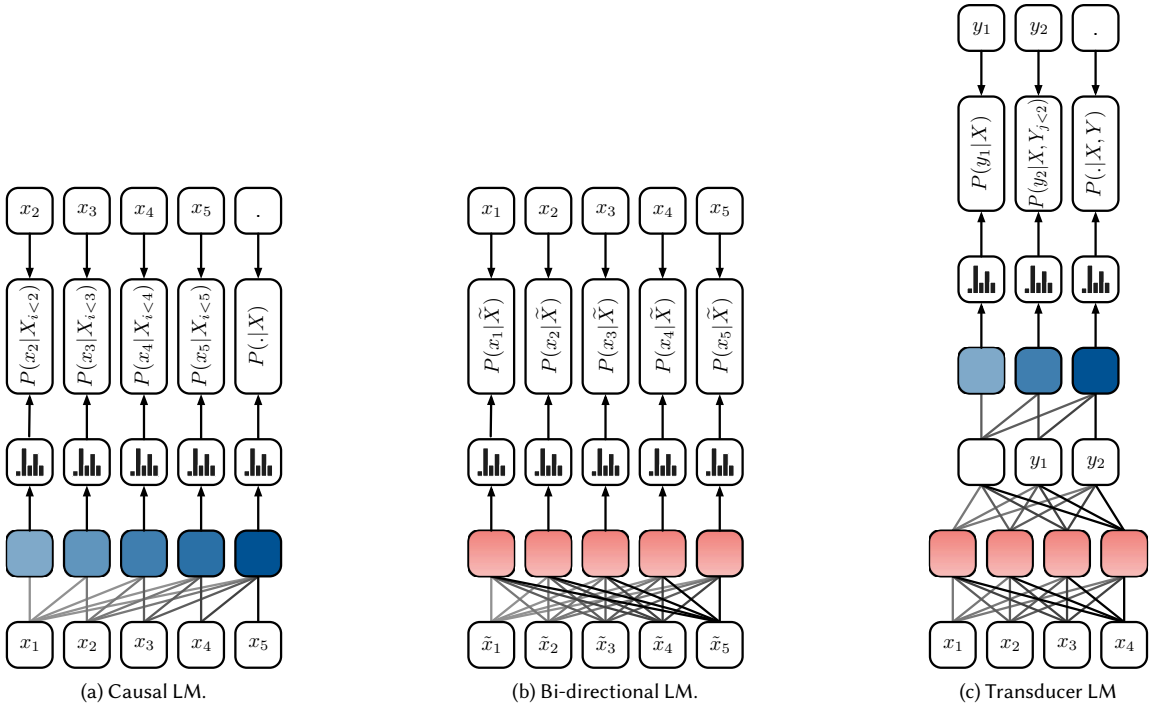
$x_2$ $x_3$ $x_4$ $x_5$ .

$P(x_2|X_{i<2})$ $P(x_3|X_{i<3})$ $P(x_4|X_{i<4})$ $P(x_5|X_{i<5})$ $P(.|X)$

$x_1$ $x_2$ $x_3$ $x_4$ $x_5$

(a) Causal LM.

$x_1$ $x_2$ $x_3$ $x_4$ $x_5$

$P(x_1|\tilde{X})$ $P(x_2|\tilde{X})$ $P(x_3|\tilde{X})$ $P(x_4|\tilde{X})$ $P(x_5|\tilde{X})$

$\tilde{x}_1$ $\tilde{x}_2$ $\tilde{x}_3$ $\tilde{x}_4$ $\tilde{x}_5$

(b) Bi-directional LM.

$y_1$ $y_2$ .

$P(y_1|X)$ $P(y_2|X, Y_{j<2})$ $P(.|X, Y)$

$y_1$ $y_2$

$x_1$ $x_2$ $x_3$ $x_4$

(c) Transducer LM